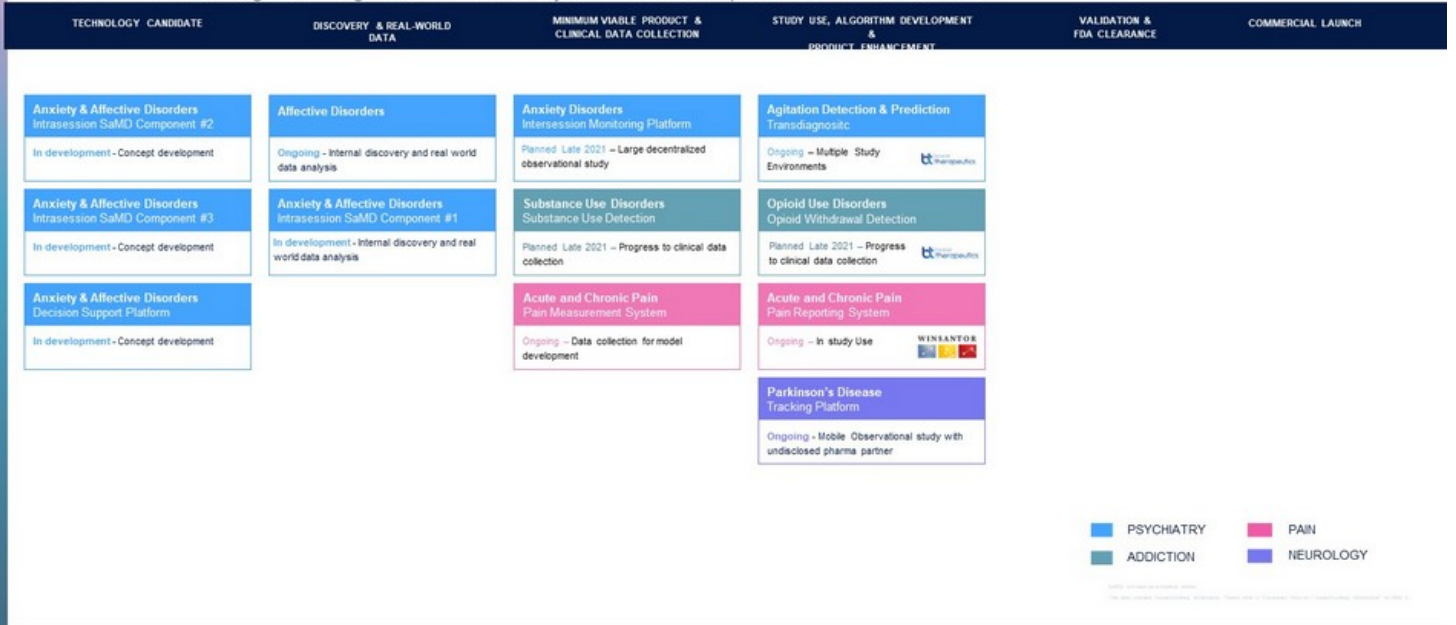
TECHNOLOGY CANDIDATE

DISCOVERY & REAL-WORLD DATA

MINIMUM VIABLE PRODUCT & CLINICAL DATA COLLECTION

STUDY USE, ALGORITHM DEVELOPMENT & PRODUCT ENHANCEMENT

VALIDATION & FDA CLEARANCE

COMMERCIAL LAUNCH

Anxiety & Affective Disorders
Intrasession SaMD Component #2
In development - Concept development

Anxiety & Affective Disorders
Intrasession SaMD Component #3
In development - Concept development

Anxiety & Affective Disorders
Decision Support Platform
In development - Concept development

Affective Disorders
Ongoing - Internal discovery and real world data analysis

Anxiety & Affective Disorders
Intrasession SaMD Component #1
In development - Internal discovery and real world data analysis

Anxiety Disorders
Intersession Monitoring Platform
Planned Late 2021 – Large decentralized observational study

Substance Use Disorders
Substance Use Detection
Planned Late 2021 – Progress to clinical data collection

Acute and Chronic Pain
Pain Measurement System
Ongoing – Data collection for model development

Agitation Detection & Prediction
Transdiagnositc
Ongoing – Multiple Study Environments
bt therapeutics

Opioid Use Disorders
Opioid Withdrawal Detection
Planned Late 2021 – Progress to clinical data collection
bt therapeutics

Acute and Chronic Pain
Pain Reporting System
Ongoing – In study Use
WINSANTOR

Parkinson's Disease
Tracking Platform
Ongoing - Mobile Observational study with undisclosed pharma partner

PSYCHIATRY
PAIN
ADDICTION
NEUROLOGY

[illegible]